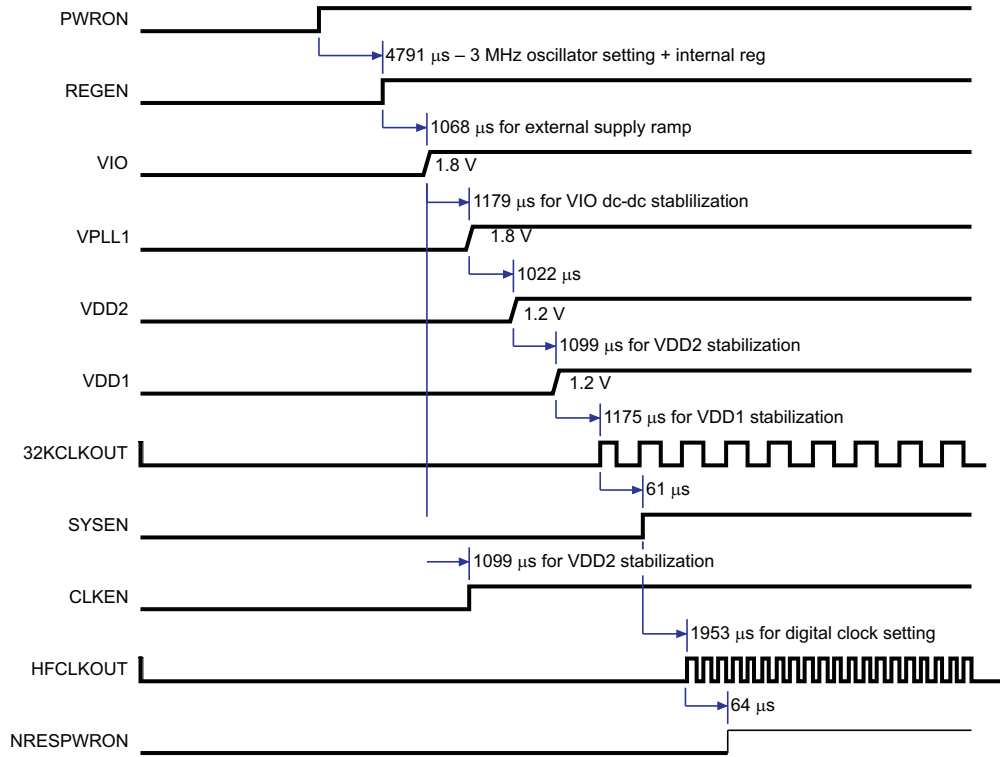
PWRON

4791 μs – 3 MHz oscillator setting + internal reg

REGEN

1068 μs for external supply ramp

VIO

1.8 V

1179 μs for VIO dc-dc stablilization

VPLL1

1.8 V

1022 μs

VDD2

1.2 V

1099 μs for VDD2 stabilization

VDD1

1.2 V

1175 μs for VDD1 stabilization

32KCLKOUT

61 μs

SYSEN

1099 μs for VDD2 stabilization

CLKEN

1953 μs for digital clock setting

HFCLKOUT

64 μs

NRESPWRON